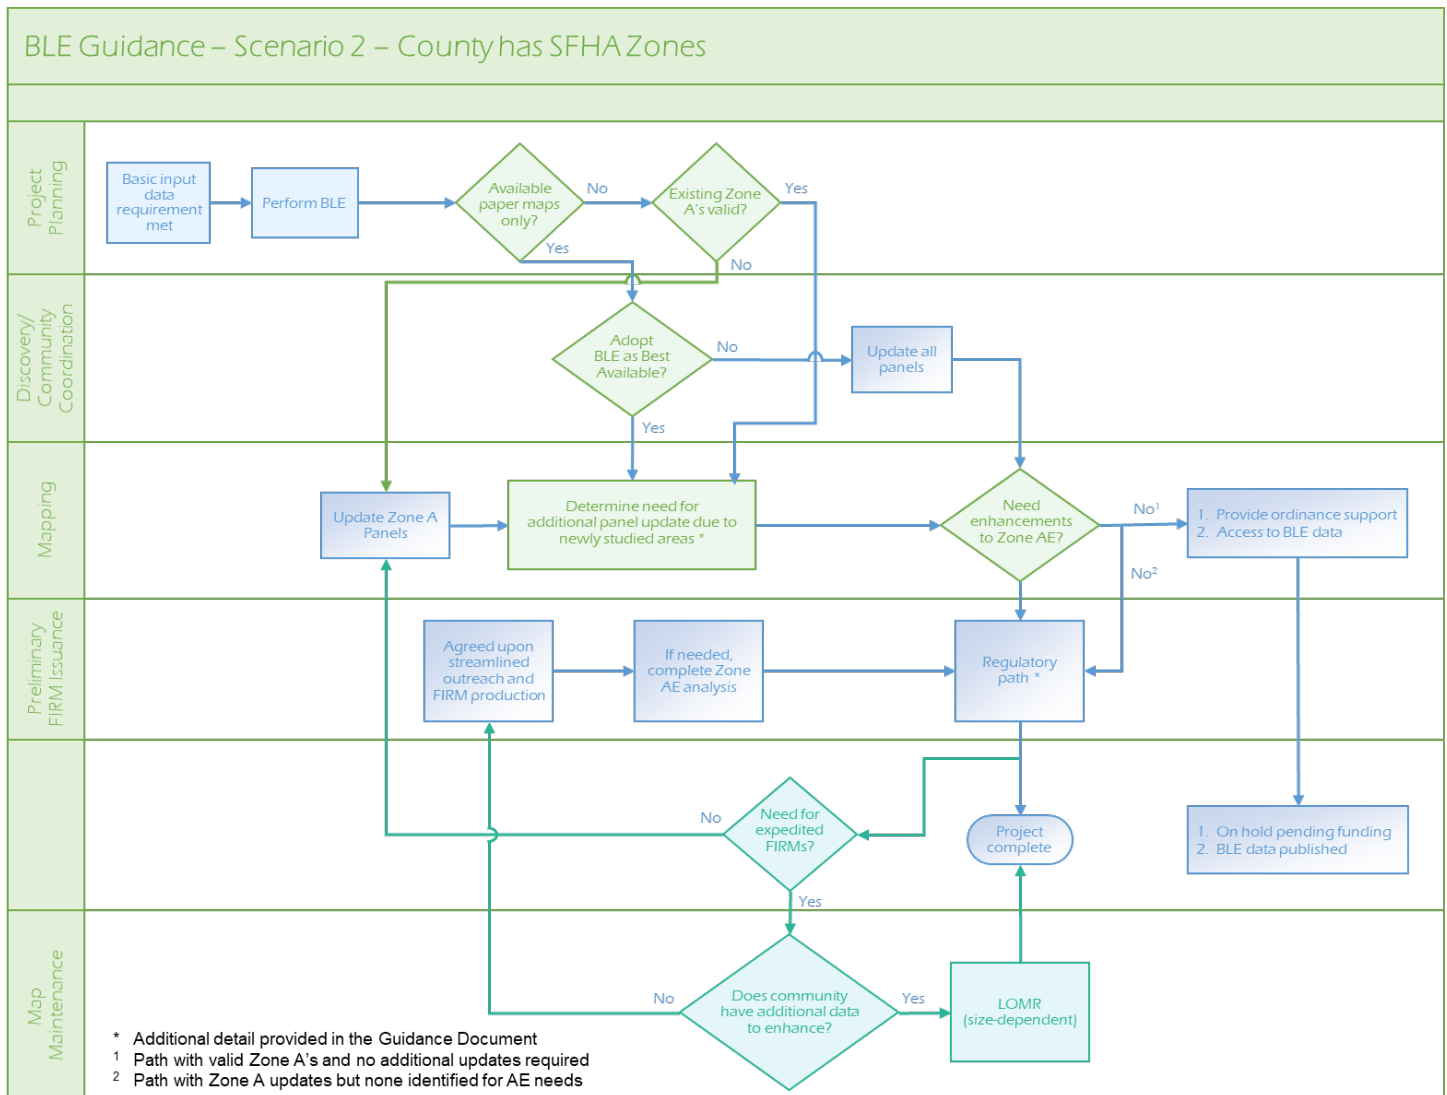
BLE Guidance – Scenario 2 – County has SFHA Zones

Project Planning

Basic input data requirement met

Perform BLE

Available paper maps only?

No

Yes

Existing Zone A's valid?

Yes

No

Discovery/ Community Coordination

Adopt BLE as Best Available?

No

Yes

Update all panels

Mapping

Update Zone A Panels

Determine need for additional panel update due to newly studied areas *

Need enhancements to Zone AE?

No$^1$

No$^2$

1. Provide ordinance support
2. Access to BLE data

Preliminary FIRM Issuance

Agreed upon streamlined outreach and FIRM production

If needed, complete Zone AE analysis

Regulatory path *

No

Need for expedited FIRMs?

Yes

Project complete

1. On hold pending funding
2. BLE data published

Map Maintenance

No

Does community have additional data to enhance?

Yes

LOMR (size-dependent)

* Additional detail provided in the Guidance Document
$^1$ Path with valid Zone A's and no additional updates required
$^2$ Path with Zone A updates but none identified for AE needs